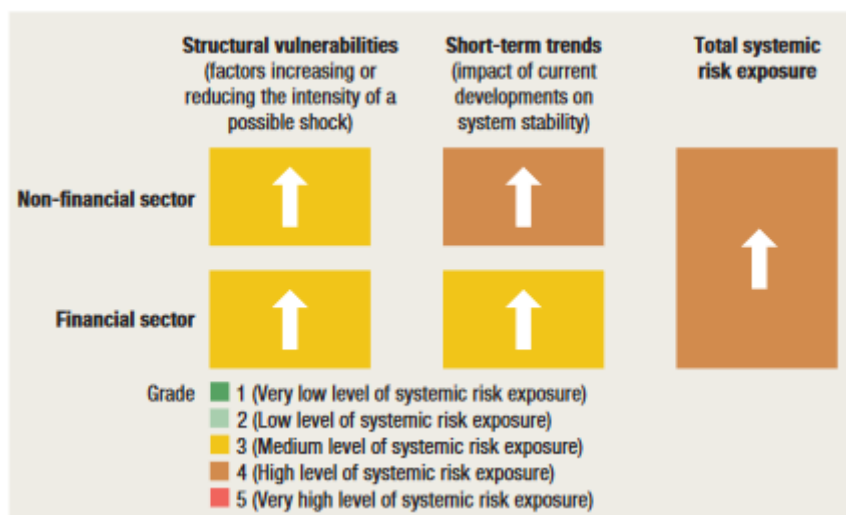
Structural vulnerabilities (factors increasing or reducing the intensity of a possible shock)

Short-term trends (impact of current developments on system stability)

Total systemic risk exposure

Non-financial sector

Financial sector

Grade
1 (Very low level of systemic risk exposure)
2 (Low level of systemic risk exposure)
3 (Medium level of systemic risk exposure)
4 (High level of systemic risk exposure)
5 (Very high level of systemic risk exposure)